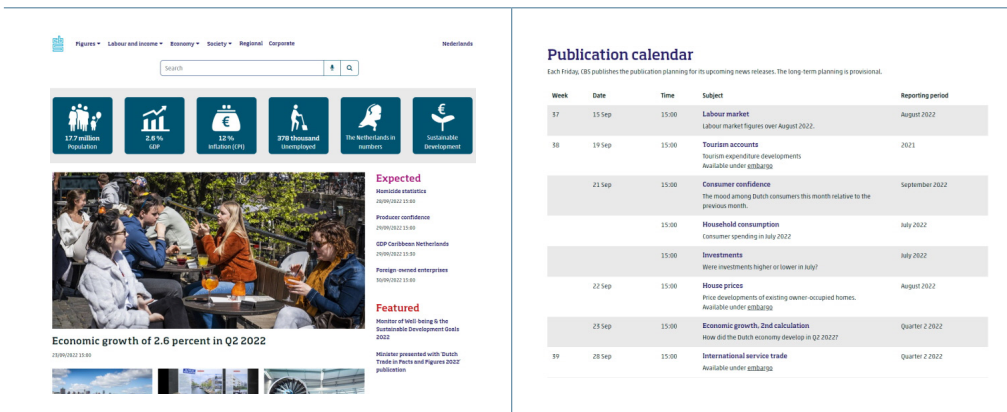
Figures ▾ Labour and income ▾ Economy ▾ Society ▾ Regional Corporate

Nederlands

Search

17.7 million
Population

2.6 %
GDP

12 %
Inflation (CPI)

378 thousand
Unemployed

The Netherlands in numbers

Sustainable Development

Economic growth of 2.6 percent in Q2 2022

23/09/2022 15:00

Expected

Homicide statistics
28/09/2022 15:00

Producer confidence
29/09/2022 15:00

GDP Caribbean Netherlands
29/09/2022 15:00

Foreign-owned enterprises
30/09/2022 15:00

Featured

Monitor of Well-being & the Sustainable Development Goals 2022

Minister presented with 'Dutch Trade in Facts and Figures 2022' publication

Publication calendar

Each Friday, CBS publishes the publication planning for its upcoming news releases. The long-term planning is provisional.

| Week | Date | Time | Subject | Reporting period |
|---|---|---|---|---|
| 37 | 15 Sep | 15:00 | Labour market<br>Labour market figures over August 2022. | August 2022 |
| 38 | 19 Sep | 15:00 | Tourism accounts<br>Tourism expenditure developments<br>Available under embargo | 2021 |
| | 21 Sep | 15:00 | Consumer confidence<br>The mood among Dutch consumers this month relative to the previous month. | September 2022 |
| | | 15:00 | Household consumption<br>Consumer spending in July 2022 | July 2022 |
| | | 15:00 | Investments<br>Were investments higher or lower in July? | July 2022 |
| | 22 Sep | 15:00 | House prices<br>Price developments of existing owner-occupied homes.<br>Available under embargo | August 2022 |
| | 23 Sep | 15:00 | Economic growth, 2nd calculation<br>How did the Dutch economy develop in Q2 2022? | Quarter 2 2022 |
| 39 | 28 Sep | 15:00 | International service trade<br>Available under embargo | Quarter 2 2022 |